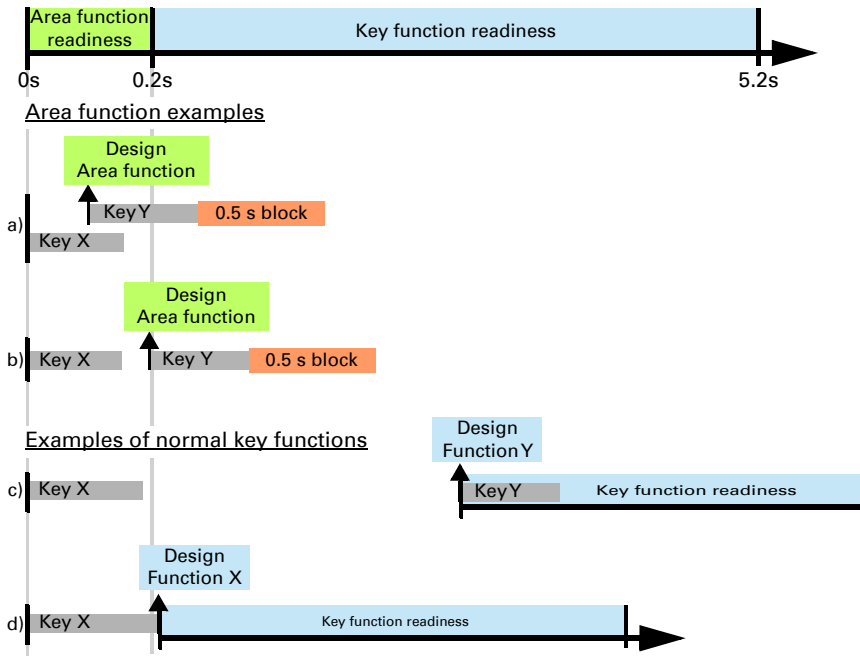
Area function readiness

Key function readiness

0s

0.2s

5.2s

Area function examples

Design Area function

a)

Key Y

0.5 s block

Key X

Design Area function

b)

Key X

Key Y

0.5 s block

Examples of normal key functions

Design Function Y

c)

Key X

Key Y

Key function readiness

Design Function X

d)

Key X

Key function readiness